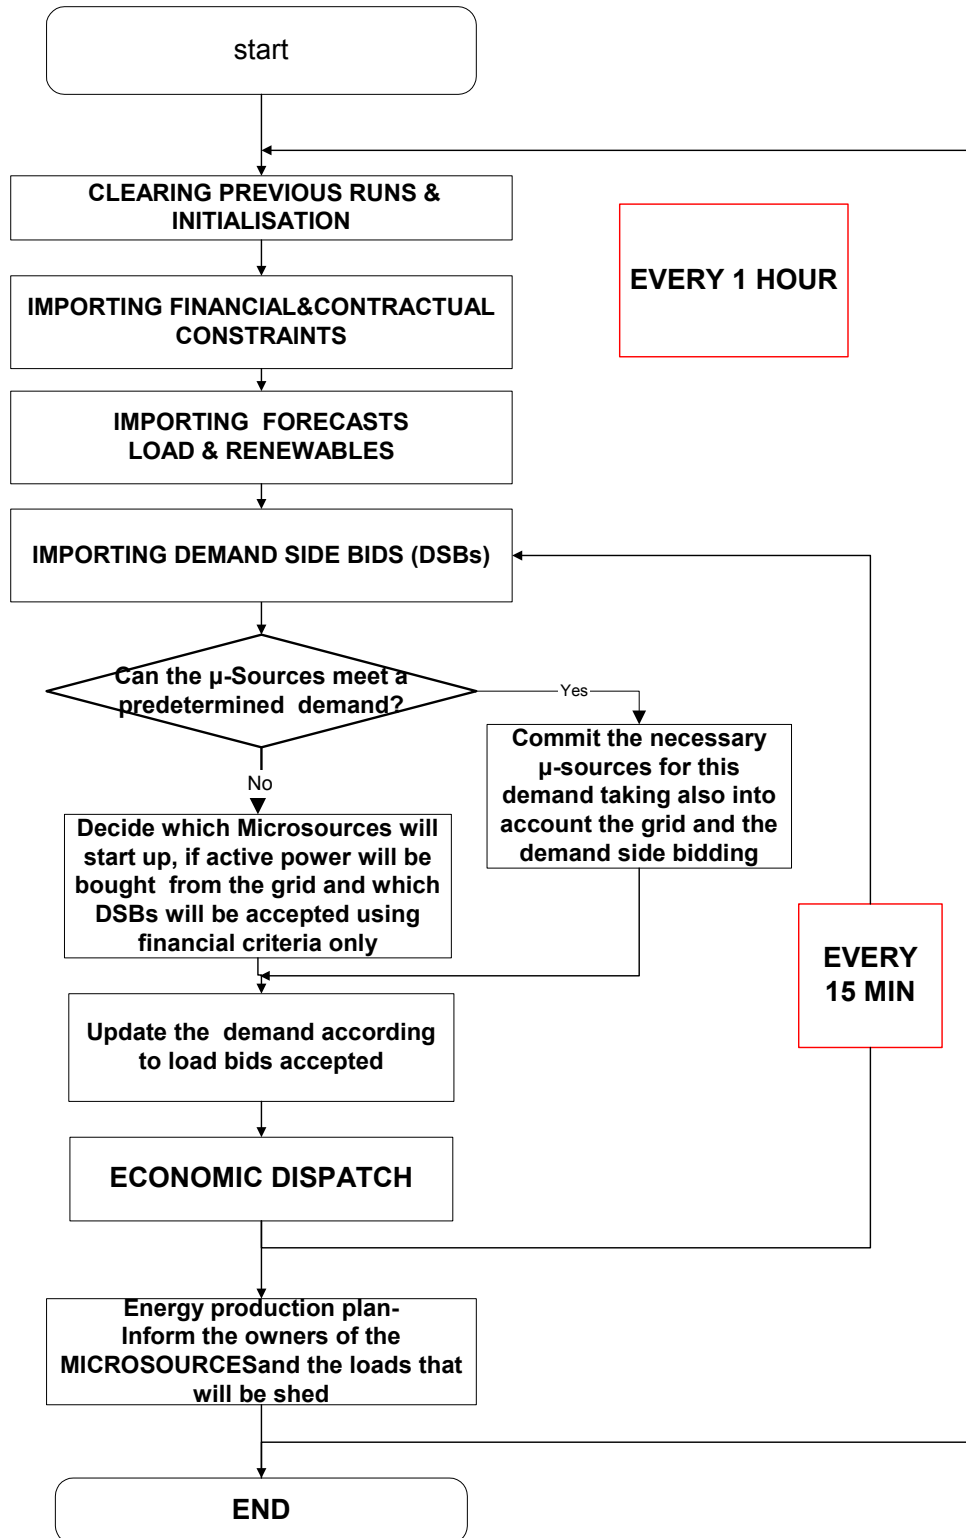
start

CLEARING PREVIOUS RUNS & INITIALISATION

EVERY 1 HOUR

IMPORTING FINANCIAL&CONTRACTUAL CONSTRAINTS

IMPORTING FORECASTS LOAD & RENEWABLES

IMPORTING DEMAND SIDE BIDS (DSBs)

Can the μ-Sources meet a predetermined demand?

Yes

Commit the necessary μ-sources for this demand taking also into account the grid and the demand side bidding

No

Decide which Microsources will start up, if active power will be bought from the grid and which DSBs will be accepted using financial criteria only

EVERY 15 MIN

Update the demand according to load bids accepted

ECONOMIC DISPATCH

Energy production plan- Inform the owners of the MICROSOURCESand the loads that will be shed

END